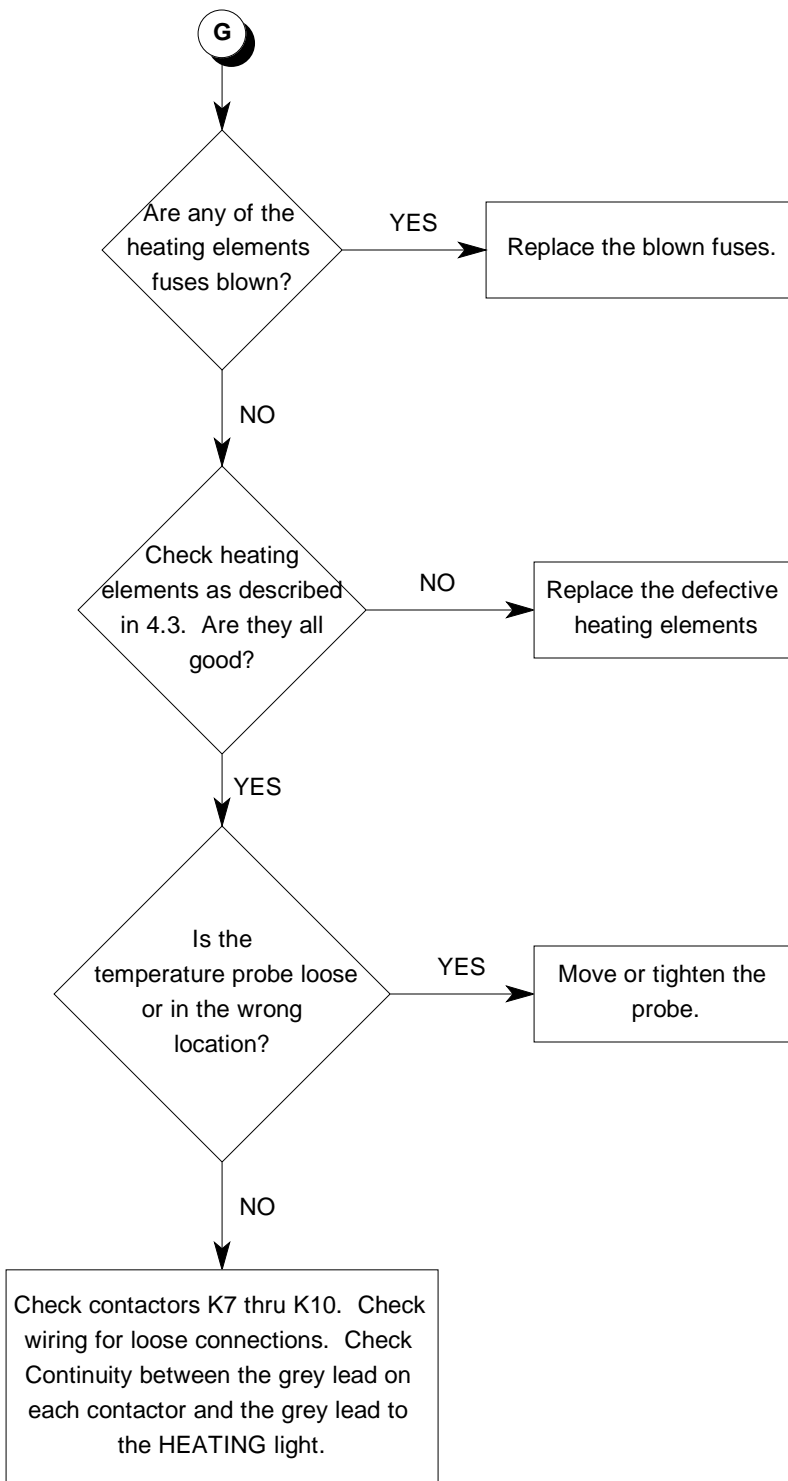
G

Are any of the heating elements fuses blown?

YES

Replace the blown fuses.

NO

Check heating elements as described in 4.3. Are they all good?

NO

Replace the defective heating elements

YES

Is the temperature probe loose or in the wrong location?

YES

Move or tighten the probe.

NO

Check contactors K7 thru K10. Check wiring for loose connections. Check Continuity between the grey lead on each contactor and the grey lead to the HEATING light.